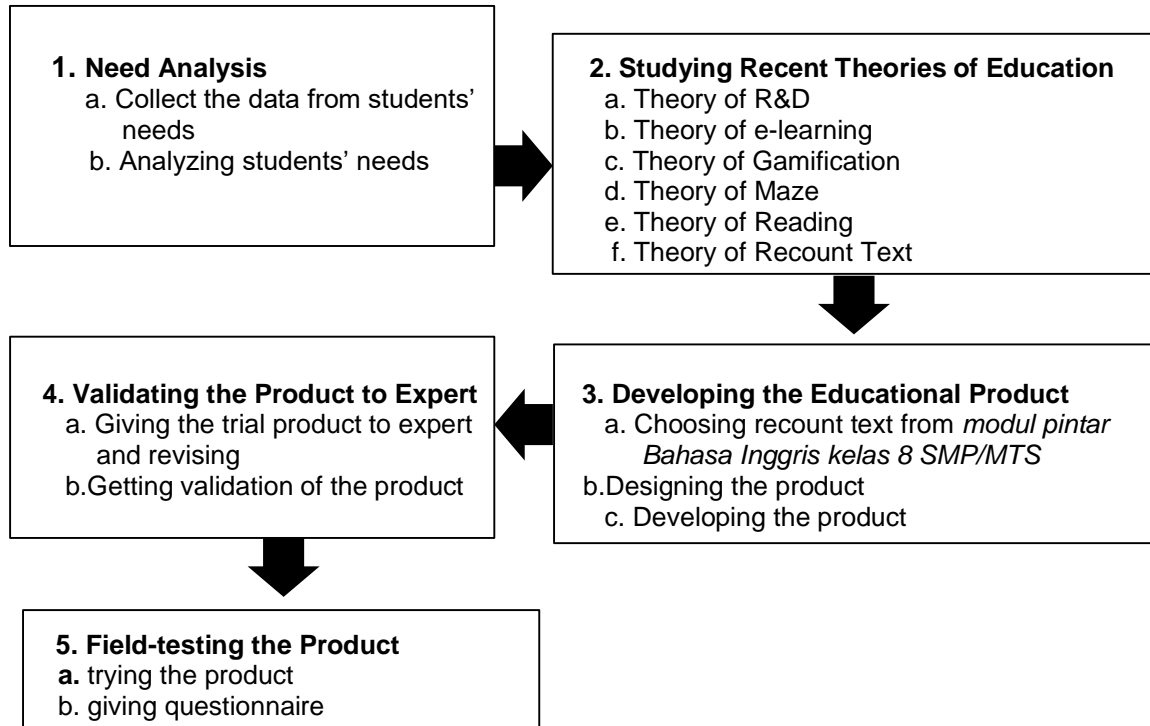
**1. Need Analysis**
a. Collect the data from students' needs
b. Analyzing students' needs

**2. Studying Recent Theories of Education**
a. Theory of R&D
b. Theory of e-learning
c. Theory of Gamification
d. Theory of Maze
e. Theory of Reading
f. Theory of Recount Text

**3. Developing the Educational Product**
a. Choosing recount text from *modul pintar Bahasa Inggris kelas 8 SMP/MTS*
b.Designing the product
c. Developing the product

**4. Validating the Product to Expert**
a. Giving the trial product to expert and revising
b.Getting validation of the product

**5. Field-testing the Product**
**a.** trying the product
b. giving questionnaire